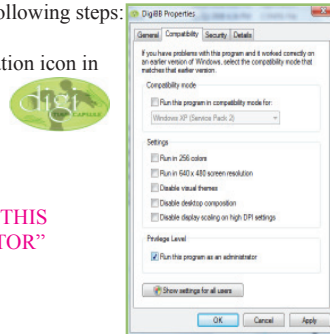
ollowing steps:

tion icon in

THIS
TOR"

DigiBB Properties

General | Compatibility | Security | Details

If you have problems with this program and it worked correctly on an earlier version of Windows, select the compatibility mode that matches that earlier version.

Compatibility mode

Run this program in compatibility mode for:

Windows XP (Service Pack 2)

Settings

Run in 256 colors

Run in 640 x 480 screen resolution

Disable visual themes

Disable desktop composition

Disable display scaling on high DPI settings

Privilege Level

Run this program as an administrator

Show settings for all users

OK | Cancel | Apply